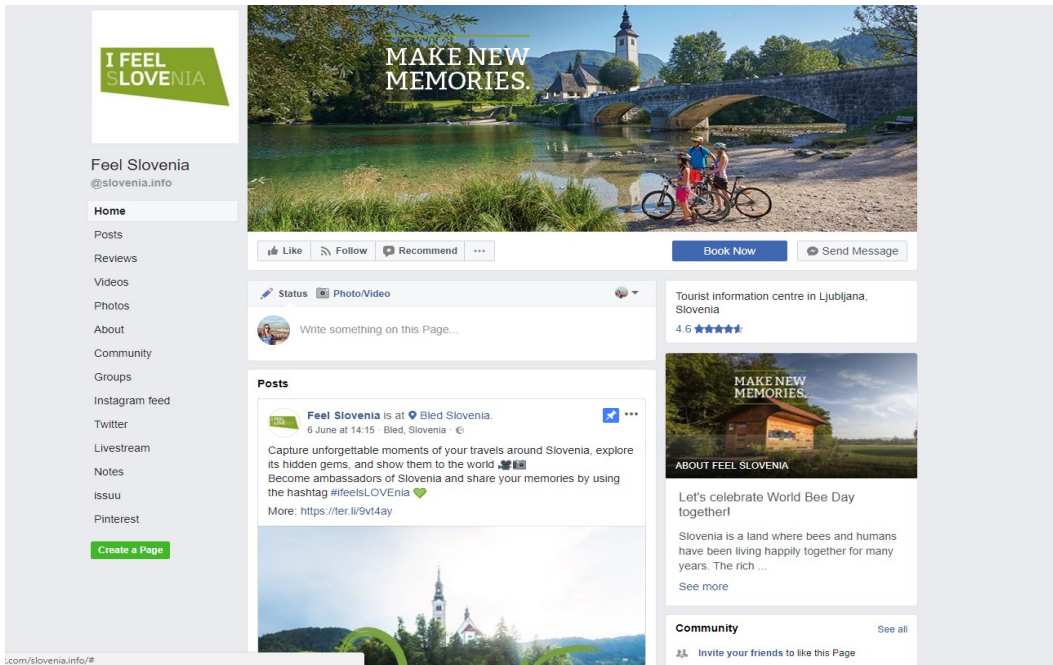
I FEEL SLOVENIA

Feel Slovenia
@slovenia.info

Home
Posts
Reviews
Videos
Photos
About
Community
Groups
Instagram feed
Twitter
Livestream
Notes
issuu
Pinterest

Create a Page

MAKE NEW MEMORIES.

Like
Follow
Recommend
...
Book Now
Send Message

Status
Photo/Video

Write something on this Page...

Tourist information centre in Ljubljana, Slovenia
4.6

MAKE NEW MEMORIES.
ABOUT FEEL SLOVENIA

Let's celebrate World Bee Day together!

Slovenia is a land where bees and humans have been living happily together for many years. The rich ...

See more

Posts

Feel Slovenia is at Bled Slovenia.
6 June at 14:15 · Bled, Slovenia ·

Capture unforgettable moments of your travels around Slovenia, explore its hidden gems, and show them to the world
Become ambassadors of Slovenia and share your memories by using the hashtag #ifeelsLOVEnia
More: https://ter.li/9vt4ay

Community
See all
Invite your friends to like this Page

.com/slovenia.info/#